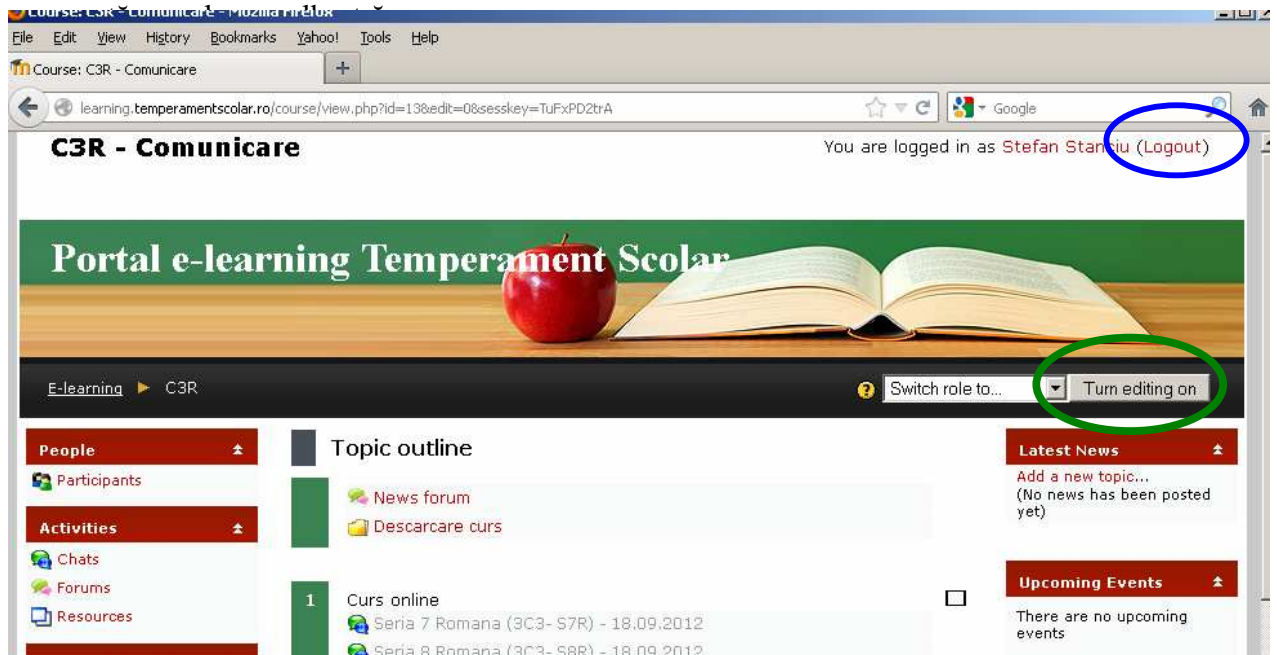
Course: C3R - Comunicare - Mozilla Firefox

File Edit View History Bookmarks Yahoo! Tools Help

Course: C3R - Comunicare

learning.temperamentscolar.ro/course/view.php?id=13&edit=0&sesskey=TuFxPD2trA

Google

C3R - Comunicare

You are logged in as Stefan Stanciu (Logout)

Portal e-learning Temperament Scolar

E-learning ▶ C3R

Switch role to...

Turn editing on

People

Participants

Activities

Chats

Forums

Resources

Topic outline

News forum

Descarcare curs

1

Curs online

Seria 7 Romana (3C3- S7R) - 18.09.2012

Seria 8 Romana (3C3- S8R) - 18.09.2012

Latest News

Add a new topic...

(No news has been posted yet)

Upcoming Events

There are no upcoming events